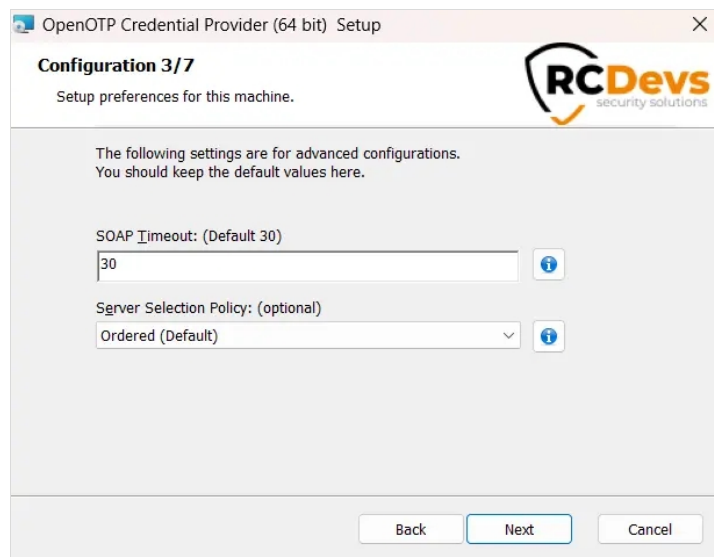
OpenOTP Credential Provider (64 bit) Setup

Configuration 3/7

Setup preferences for this machine.

RCDevs
security solutions

The following settings are for advanced configurations.
You should keep the default values here.

SOAP Timeout: (Default 30)

30

Server Selection Policy: (optional)

Ordered (Default)

Back

Next

Cancel